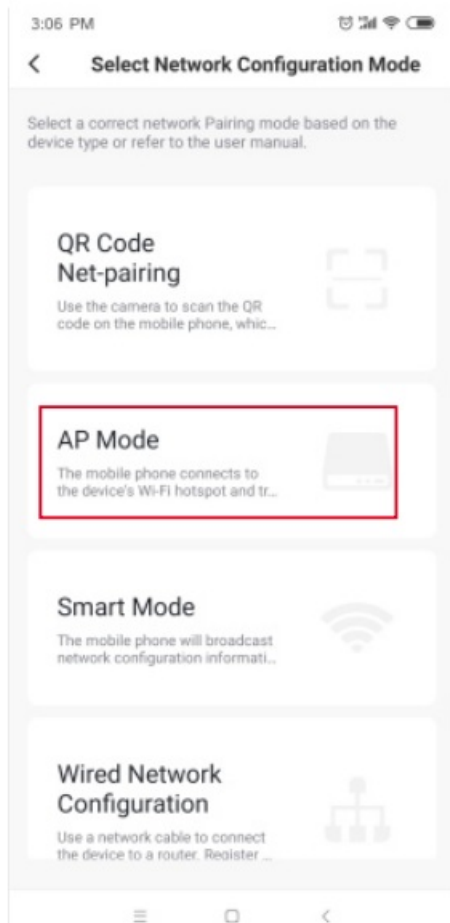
3:06 PM

<

Select Network Configuration Mode

Select a correct network Pairing mode based on the device type or refer to the user manual.

QR Code Net-pairing

Use the camera to scan the QR code on the mobile phone, whic...

AP Mode

The mobile phone connects to the device's Wi-Fi hotspot and tr...

Smart Mode

The mobile phone will broadcast network configuration informati...

Wired Network Configuration

Use a network cable to connect the device to a router. Register ...